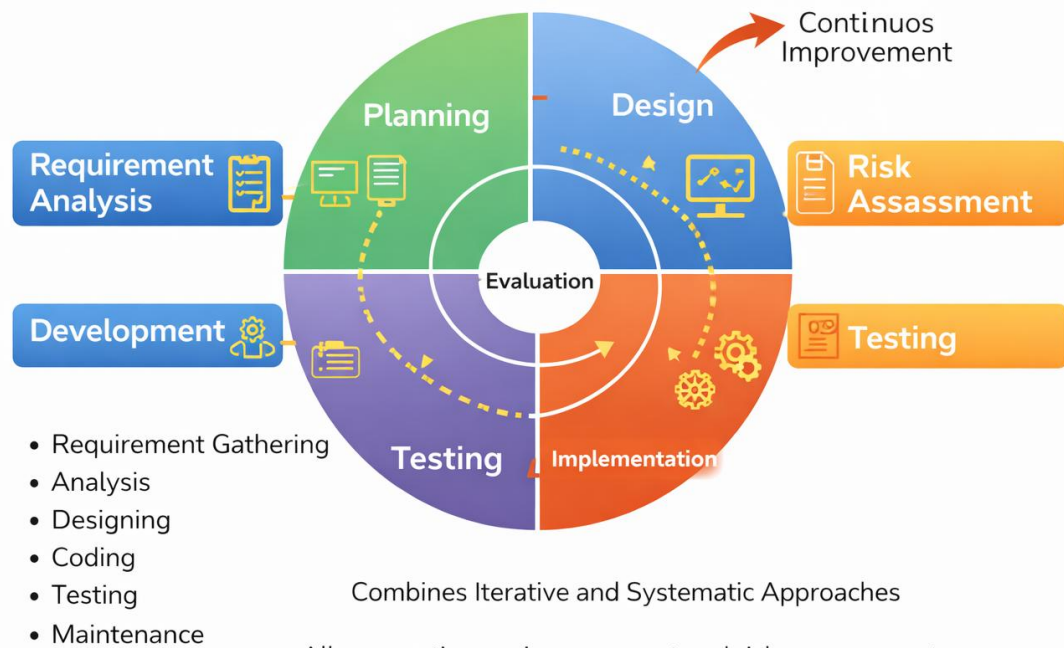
Continuos Improvement

Planning

Design

Requirement Analysis

Risk Assassment

Evaluation

Development

Testing

Testing

Implementation

• Requirement Gathering
• Analysis
• Designing
• Coding
• Testing
• Maintenance

Combines Iterative and Systematic Approaches

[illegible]